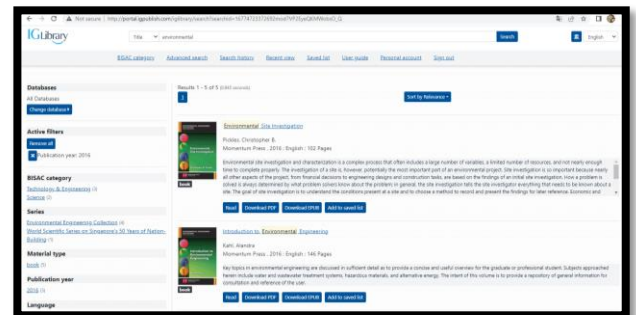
Not secure | http://portal.igpublish.com/iglibrary/search/search?id=1677472357269&rcol=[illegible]

IGLibrary

Title environmental Search English

BISAC category Advanced search Search history Recent view Saved list User guide Personal account Sign out

Databases
All Databases
Change database

Active filters
Remove all
Publication year: 2016

BISAC category
Technology & Engineering (4)
Science (1)

Series
Environmental Engineering Collection (4)
World Scientific Series on Singapore's 50 Years of Nation-Building (1)

Material type
book (5)

Publication year
2016 (5)

Language

Results 1 - 5 of 5 ([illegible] seconds)

1

Sort by Relevance

Environmental Site Investigation
Pickles, Christopher B.
Momentum Press . 2016 ; English ; 102 Pages
Environmental site investigation and characterization is a complex process that often includes a large number of variables, a limited number of resources, and not nearly enough time to complete properly. The investigation of a site is, however, potentially the most important part of an environmental project. Site investigation is so important because nearly all other aspects of the project, from financial decisions to engineering designs and construction tasks, are based on the findings of an initial site investigation. How a problem is solved is always determined by what problem solvers know about the problem in general, the site investigation tells the site investigator everything that needs to be known about a site. The goal of site investigation is to understand the conditions present at a site and to choose a method to record and present the findings for later reference. Economic and
book
Read Download PDF Download EPUB Add to saved list

Introduction to Environmental Engineering
Kahl, Alandra
Momentum Press . 2016 ; English ; 146 Pages
Key topics in environmental engineering are discussed in sufficient detail as to provide a concise and useful overview for the graduate or professional student. Subjects approached herein include water and wastewater treatment systems, hazardous materials, and alternative energy. The intent of this volume is to provide a repository of general information for consultation and reference of the user.
book
Read Download PDF Download EPUB Add to saved list